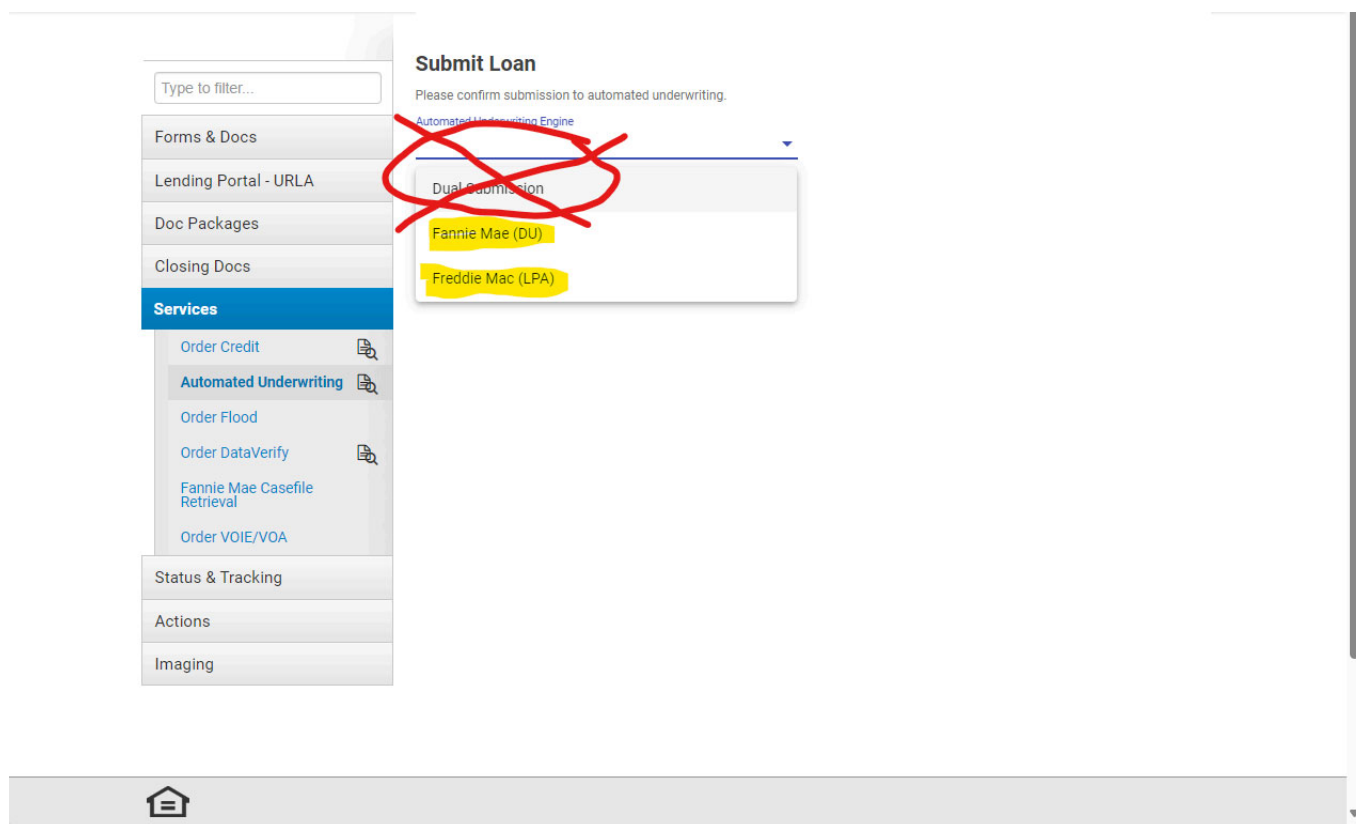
Type to filter...

Forms & Docs

Lending Portal - URLA

Doc Packages

Closing Docs

Services

Order Credit

Automated Underwriting

Order Flood

Order DataVerify

Fannie Mae Casefile Retrieval

Order VOIE/VOA

Status & Tracking

Actions

Imaging

Submit Loan

Please confirm submission to automated underwriting.

Automated Underwriting Engine

Dual Submission

Fannie Mae (DU)

Freddie Mac (LPA)